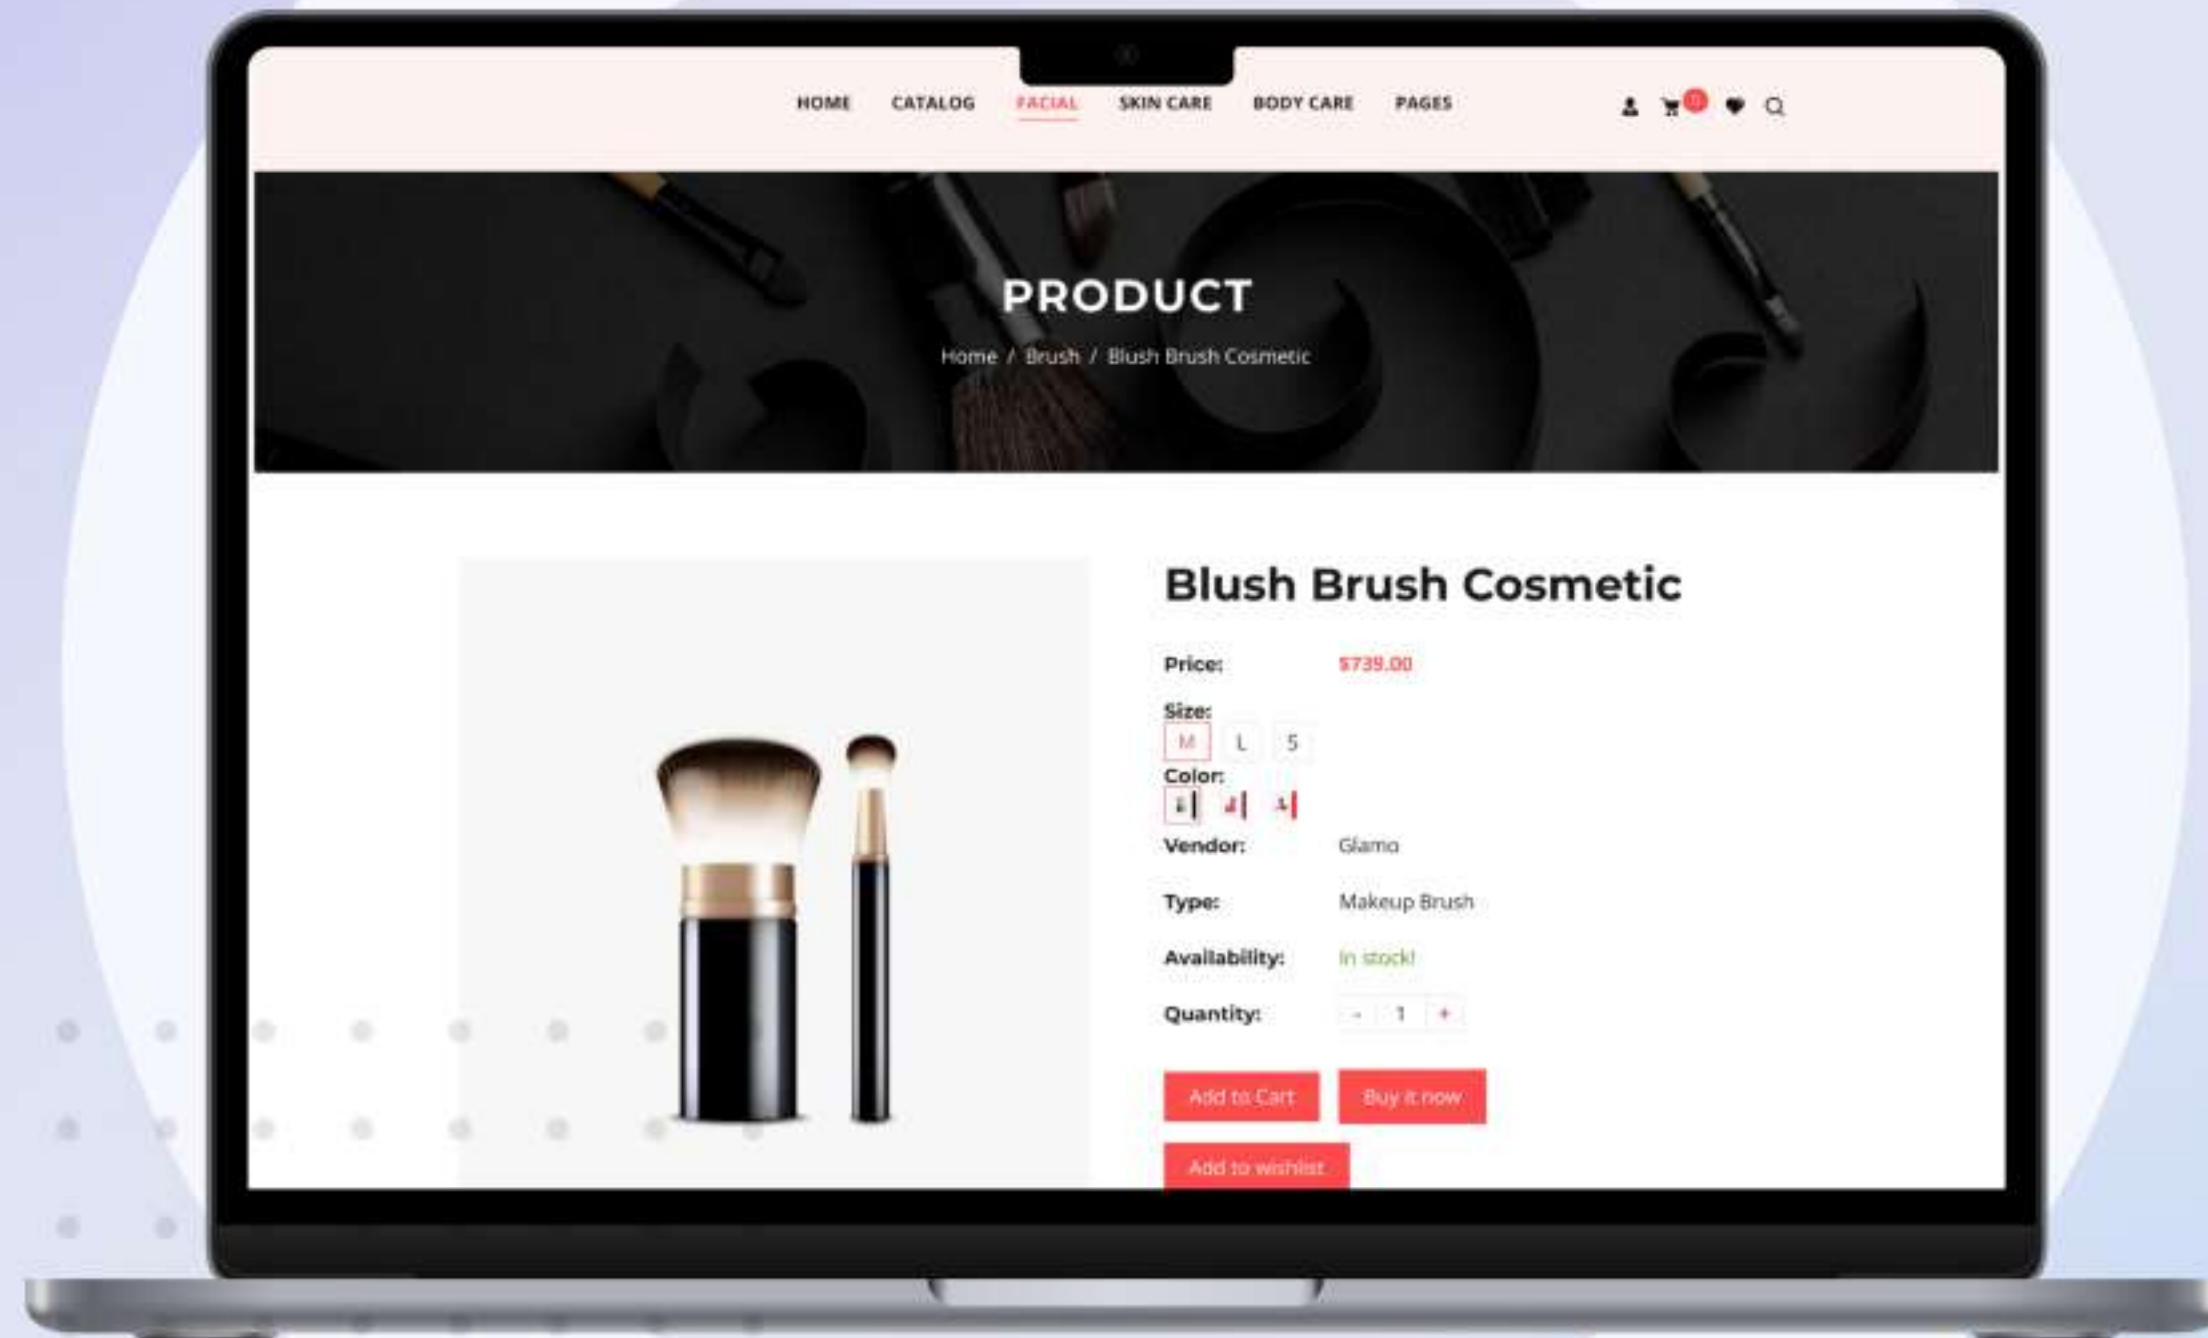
HOME CATALOG FACIAL SKIN CARE BODY CARE PAGES

0

PRODUCT

Home / Brush / Blush Brush Cosmetic

Blush Brush Cosmetic

Price: $739.00

Size:

M L S

Color:

Vendor: Glamo

Type: Makeup Brush

Availability: In stock!

Quantity: - 1 +

Add to Cart Buy it now

Add to wishlist